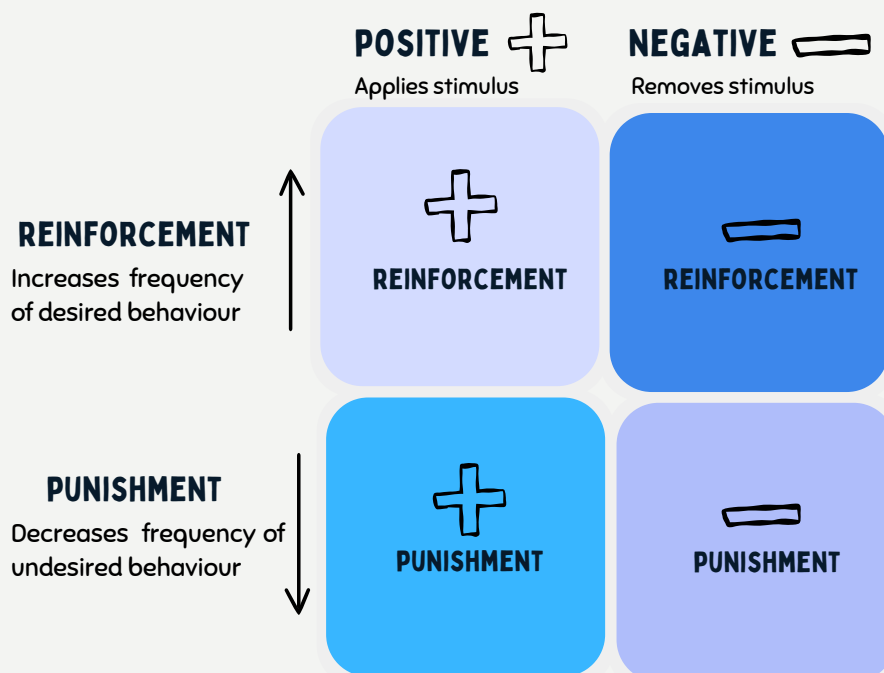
POSITIVE +
Applies stimulus

NEGATIVE −
Removes stimulus

REINFORCEMENT
Increases frequency of desired behaviour

+
REINFORCEMENT

−
REINFORCEMENT

PUNISHMENT
Decreases frequency of undesired behaviour

+
PUNISHMENT

−
PUNISHMENT